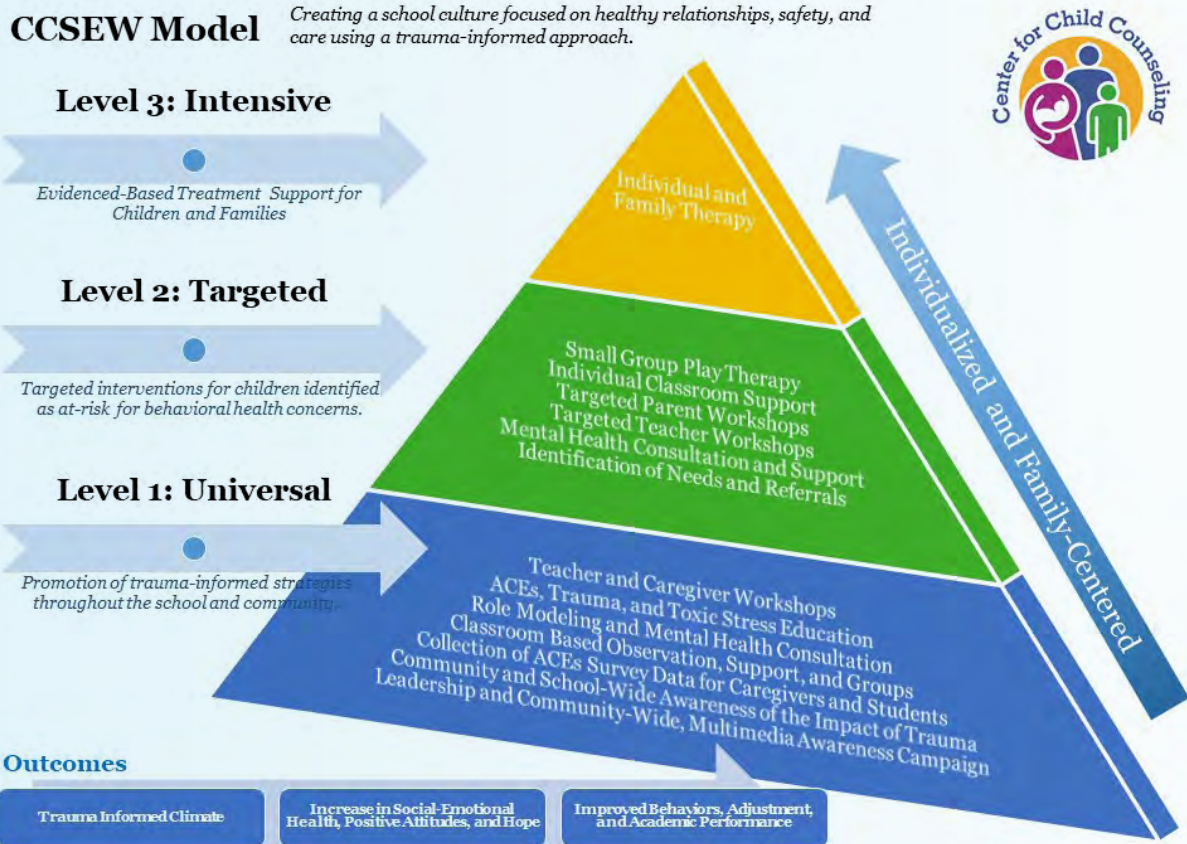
CCSEW Model

Creating a school culture focused on healthy relationships, safety, and care using a trauma-informed approach.

Center for Child Counseling

Level 3: Intensive

Evidenced-Based Treatment Support for Children and Families

Individual and Family Therapy

Level 2: Targeted

Targeted interventions for children identified as at-risk for behavioral health concerns.

Small Group Play Therapy
Individual Classroom Support
Targeted Parent Workshops
Targeted Teacher Workshops
Mental Health Consultation and Support
Identification of Needs and Referrals

Level 1: Universal

Promotion of trauma-informed strategies throughout the school and community.

Teacher and Caregiver Workshops
ACEs, Trauma, and Toxic Stress Education
Role Modeling and Mental Health Consultation
Classroom Based Observation, Support, and Groups
Collection of ACEs Survey Data for Caregivers and Students
Community and School-Wide Awareness of the Impact of Trauma
Leadership and Community-Wide, Multimedia Awareness Campaign

Individualized and Family-Centered

Outcomes

Trauma Informed Climate

Increase in Social-Emotional Health, Positive Attitudes, and Hope

Improved Behaviors, Adjustment, and Academic Performance